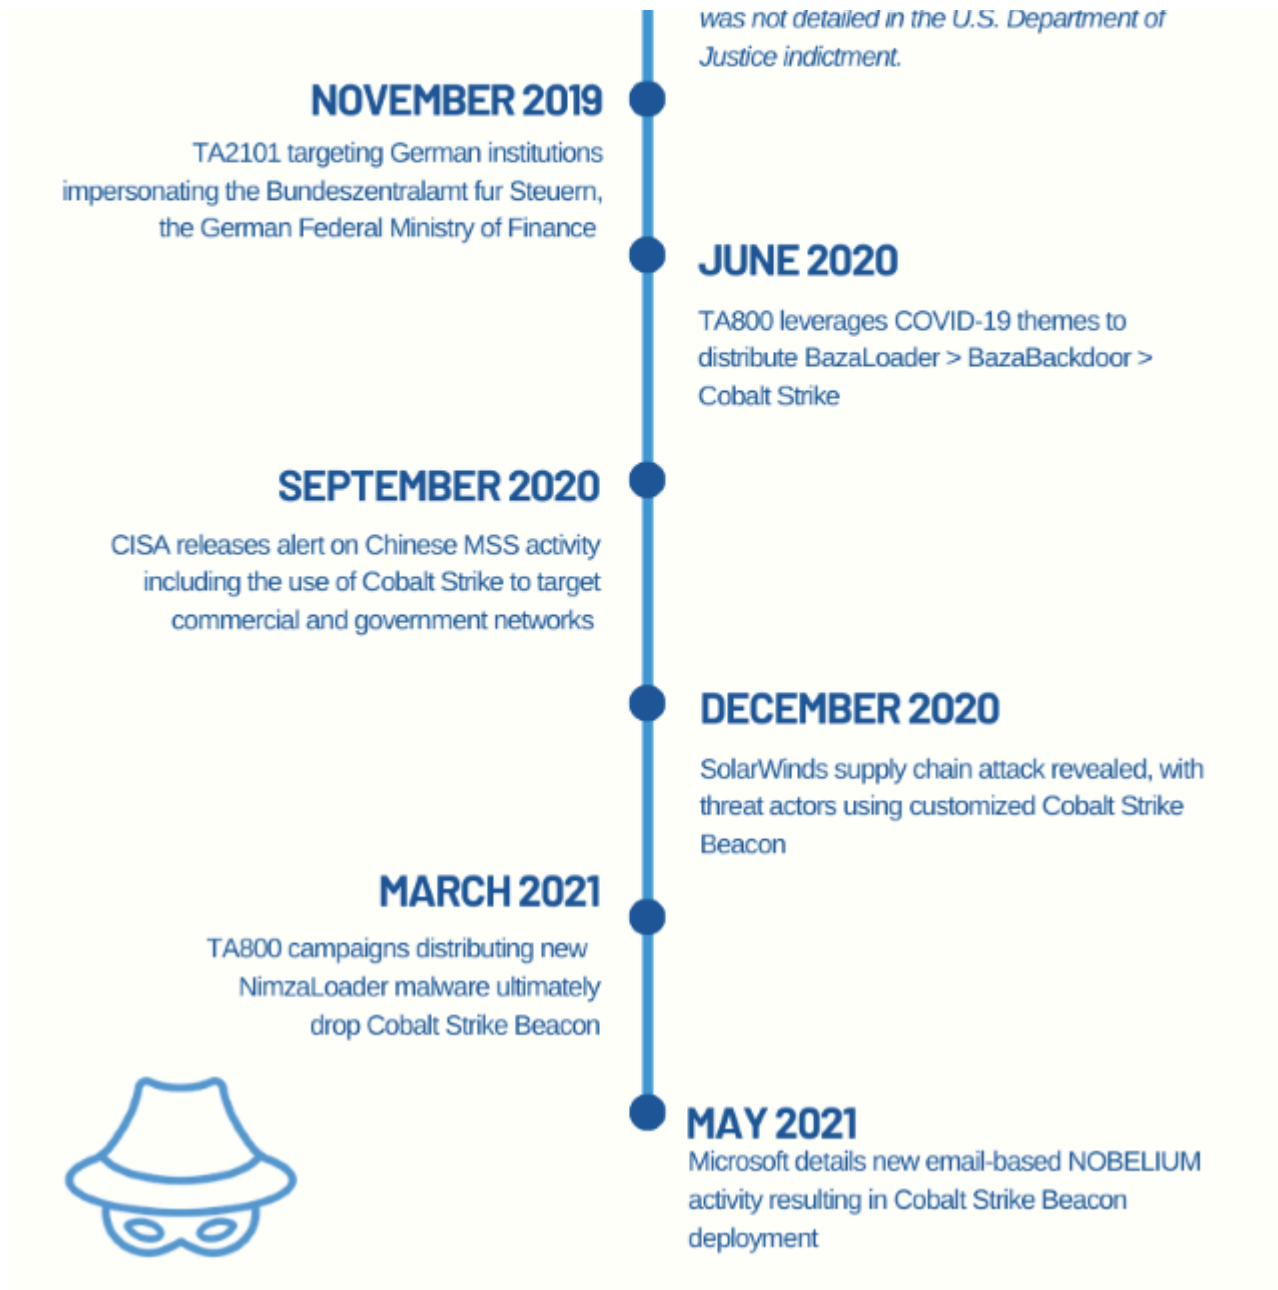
was not detailed in the U.S. Department of Justice indictment.

NOVEMBER 2019

TA2101 targeting German institutions impersonating the Bundeszentralamt fur Steuern, the German Federal Ministry of Finance

JUNE 2020

TA800 leverages COVID-19 themes to distribute BazaLoader > BazaBackdoor > Cobalt Strike

SEPTEMBER 2020

CISA releases alert on Chinese MSS activity including the use of Cobalt Strike to target commercial and government networks

DECEMBER 2020

SolarWinds supply chain attack revealed, with threat actors using customized Cobalt Strike Beacon

MARCH 2021

TA800 campaigns distributing new NimzaLoader malware ultimately drop Cobalt Strike Beacon

MAY 2021

Microsoft details new email-based NOBELIUM activity resulting in Cobalt Strike Beacon deployment